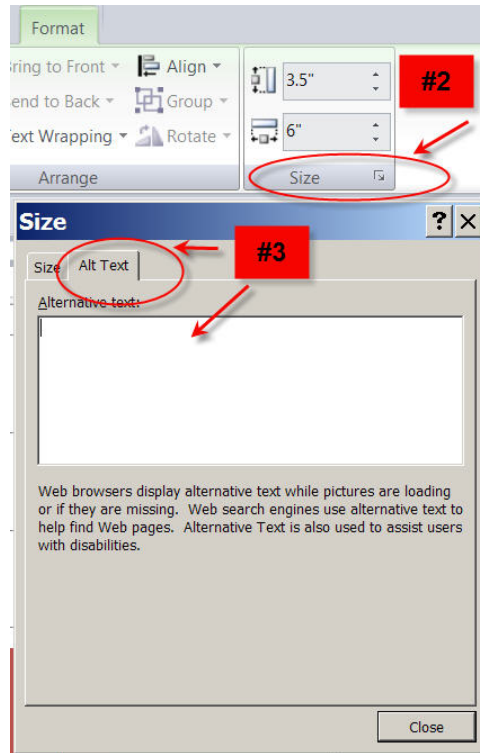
Format

ring to Front

end to Back

ext Wrapping

Align

Group

Rotate

Arrange

3.5"

6"

Size

#2

Size

?

X

Size

Alt Text

#3

Alternative text:

Web browsers display alternative text while pictures are loading or if they are missing. Web search engines use alternative text to help find Web pages. Alternative Text is also used to assist users with disabilities.

Close